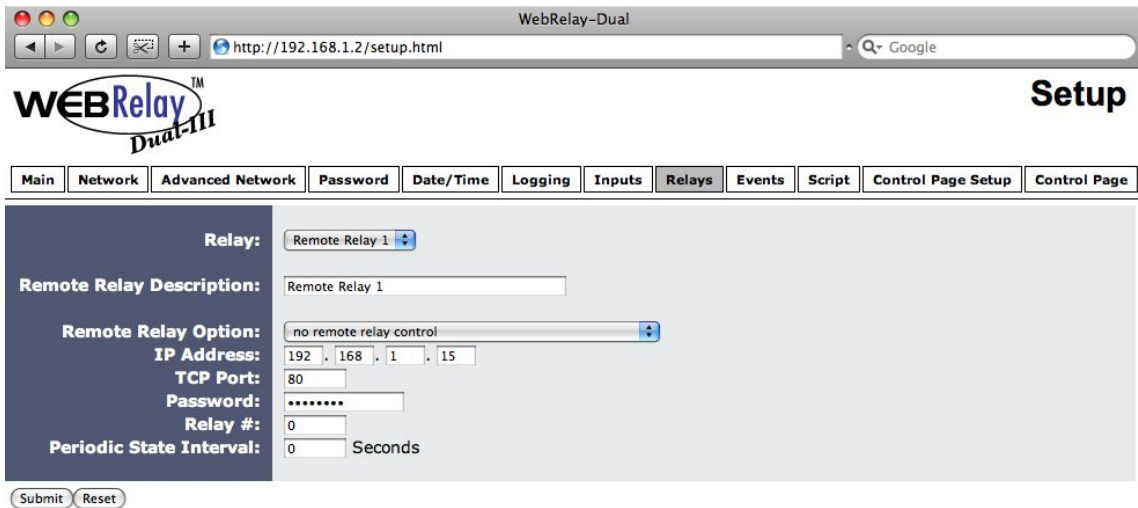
WebRelay-Dual

http://192.168.1.2/setup.html

Google

WEBRelay™ Dual-III

Setup

Main | Network | Advanced Network | Password | Date/Time | Logging | Inputs | Relays | Events | Script | Control Page Setup | Control Page

Relay: Remote Relay 1

Remote Relay Description: Remote Relay 1

Remote Relay Option: no remote relay control

IP Address: 192 . 168 . 1 . 15

TCP Port: 80

Password: ••••••••

Relay #: 0

Periodic State Interval: 0 Seconds

Submit Reset